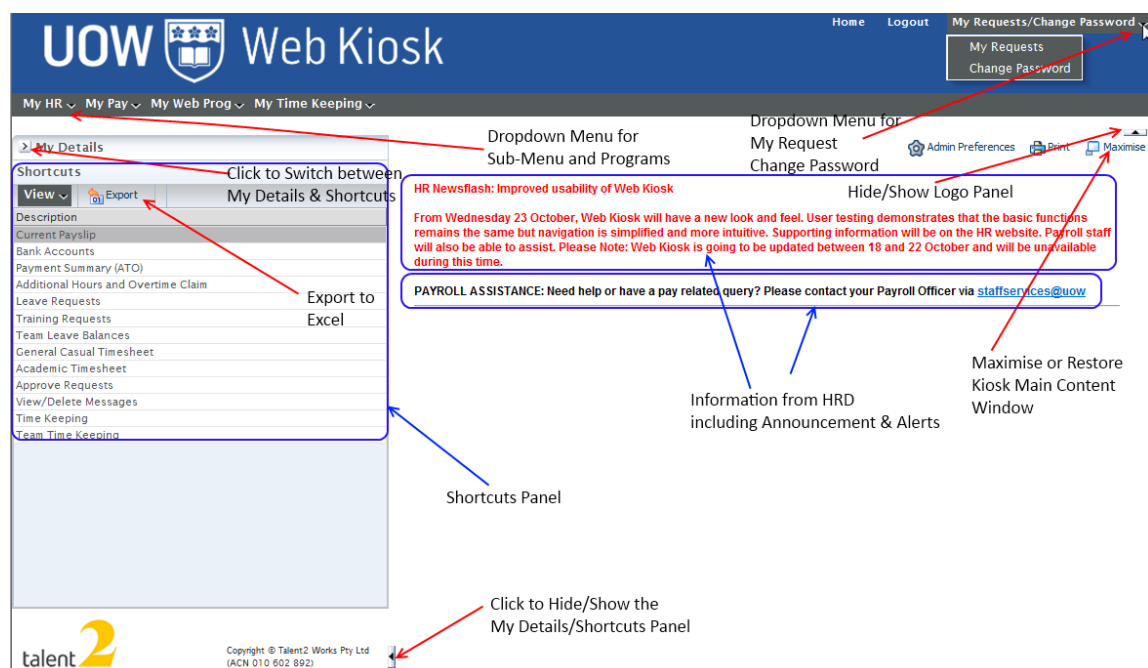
UOW Web Kiosk

Home Logout My Requests/Change Password

My Requests
Change Password

My HR My Pay My Web Prog My Time Keeping

My Details

Dropdown Menu for Sub-Menu and Programs

Dropdown Menu for My Request Change Password

Admin Preferences Print Maximise

Shortcuts

Click to Switch between My Details & Shortcuts

View Export

Hide/Show Logo Panel

Description
Current Payslip
Bank Accounts
Payment Summary (ATO)
Additional Hours and Overtime Claim
Leave Requests
Training Requests
Team Leave Balances
General Casual Timesheet
Academic Timesheet
Approve Requests
View/Delete Messages
Time Keeping
Team Time Keeping

HR Newsflash: Improved usability of Web Kiosk

From Wednesday 23 October, Web Kiosk will have a new look and feel. User testing demonstrates that the basic functions remains the same but navigation is simplified and more intuitive. Supporting information will be on the HR website. Payroll staff will also be able to assist. Please Note: Web Kiosk is going to be updated between 18 and 22 October and will be unavailable during this time.

PAYROLL ASSISTANCE: Need help or have a pay related query? Please contact your Payroll Officer via staffservices@uow

Export to Excel

Maximise or Restore Kiosk Main Content Window

Information from HRD including Announcement & Alerts

Shortcuts Panel

Click to Hide/Show the My Details/Shortcuts Panel

talent2

Copyright © Talent2 Works Pty Ltd (ACN 010 602 892)